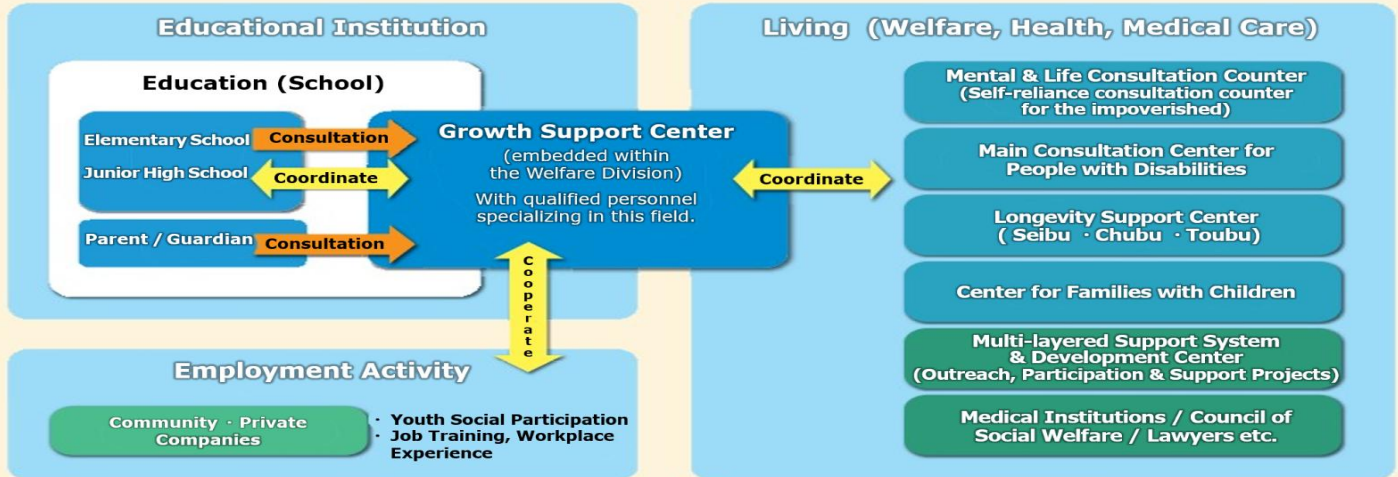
Educational Institution

Education (School)

Elementary School

Junior High School

Consultation

Coordinate

Parent / Guardian

Consultation

Growth Support Center

(embedded within the Welfare Division)

With qualified personnel specializing in this field.

Coordinate

Cooperate

Employment Activity

Community · Private Companies

· Youth Social Participation
· Job Training, Workplace Experience

Living (Welfare, Health, Medical Care)

Mental & Life Consultation Counter
(Self-reliance consultation counter for the impoverished)

Main Consultation Center for People with Disabilities

Longevity Support Center
( Seibu · Chubu · Toubu)

Center for Families with Children

Multi-layered Support System & Development Center
(Outreach, Participation & Support Projects)

Medical Institutions / Council of Social Welfare / Lawyers etc.